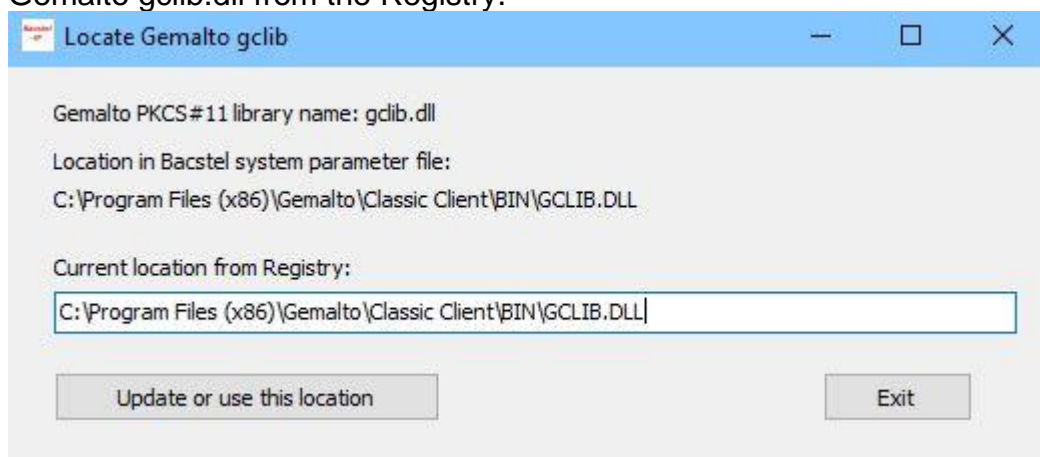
Gemalto gclib.dll from the Registry.

Locate Gemalto gclib

Gemalto PKCS#11 library name: gclib.dll

Location in Bacstel system parameter file:

C:\Program Files (x86)\Gemalto\Classic Client\BIN\GCLIB.DLL

Current location from Registry:

C:\Program Files (x86)\Gemalto\Classic Client\BIN\GCLIB.DLL

Update or use this location

Exit